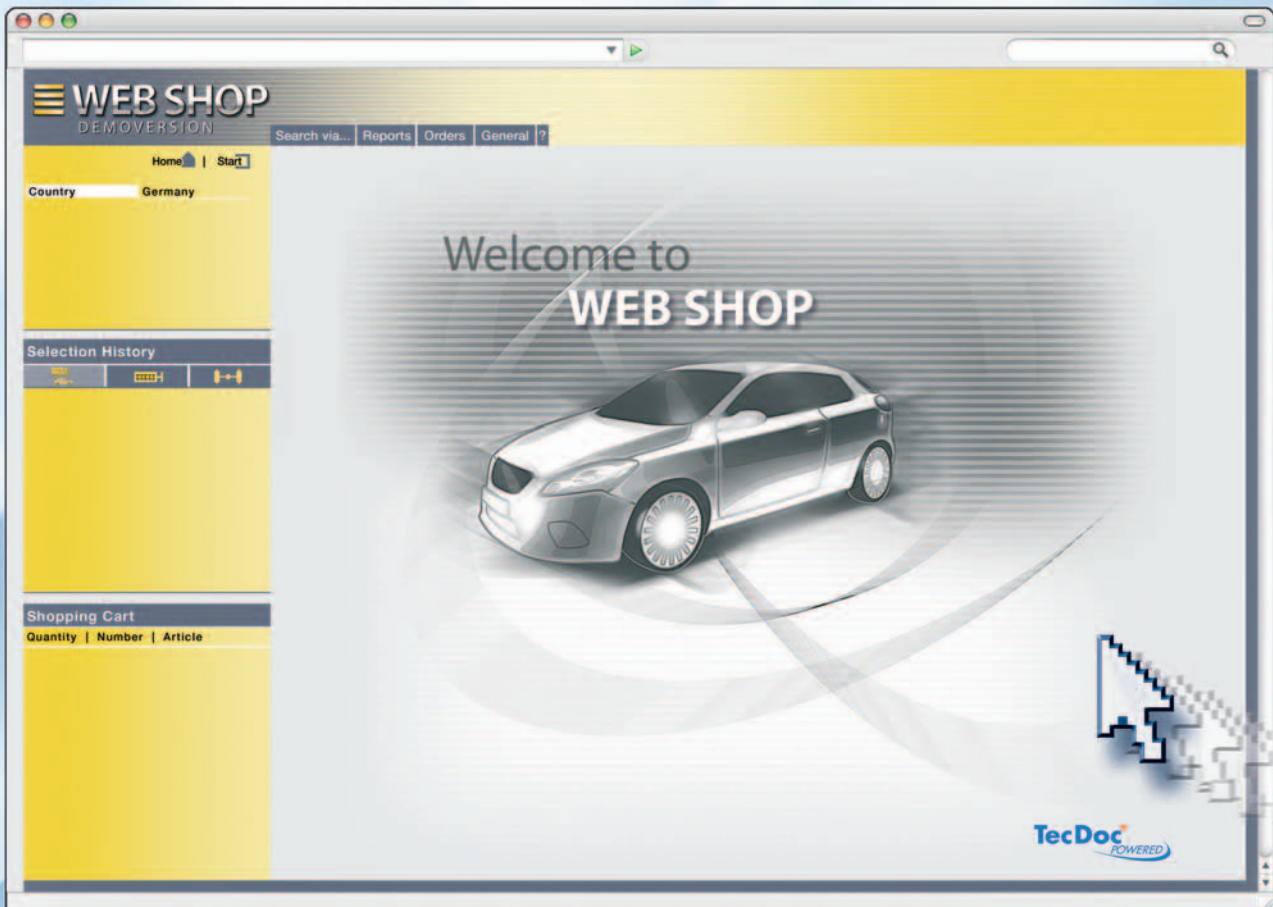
WEB SHOP
DEMOVERSION

Search via... | Reports | Orders | General | ?

Home | Start

| Country | Germany |
|---|---|

Selection History

Shopping Cart

Quantity | Number | Article

Welcome to
WEB SHOP

TecDoc POWERED